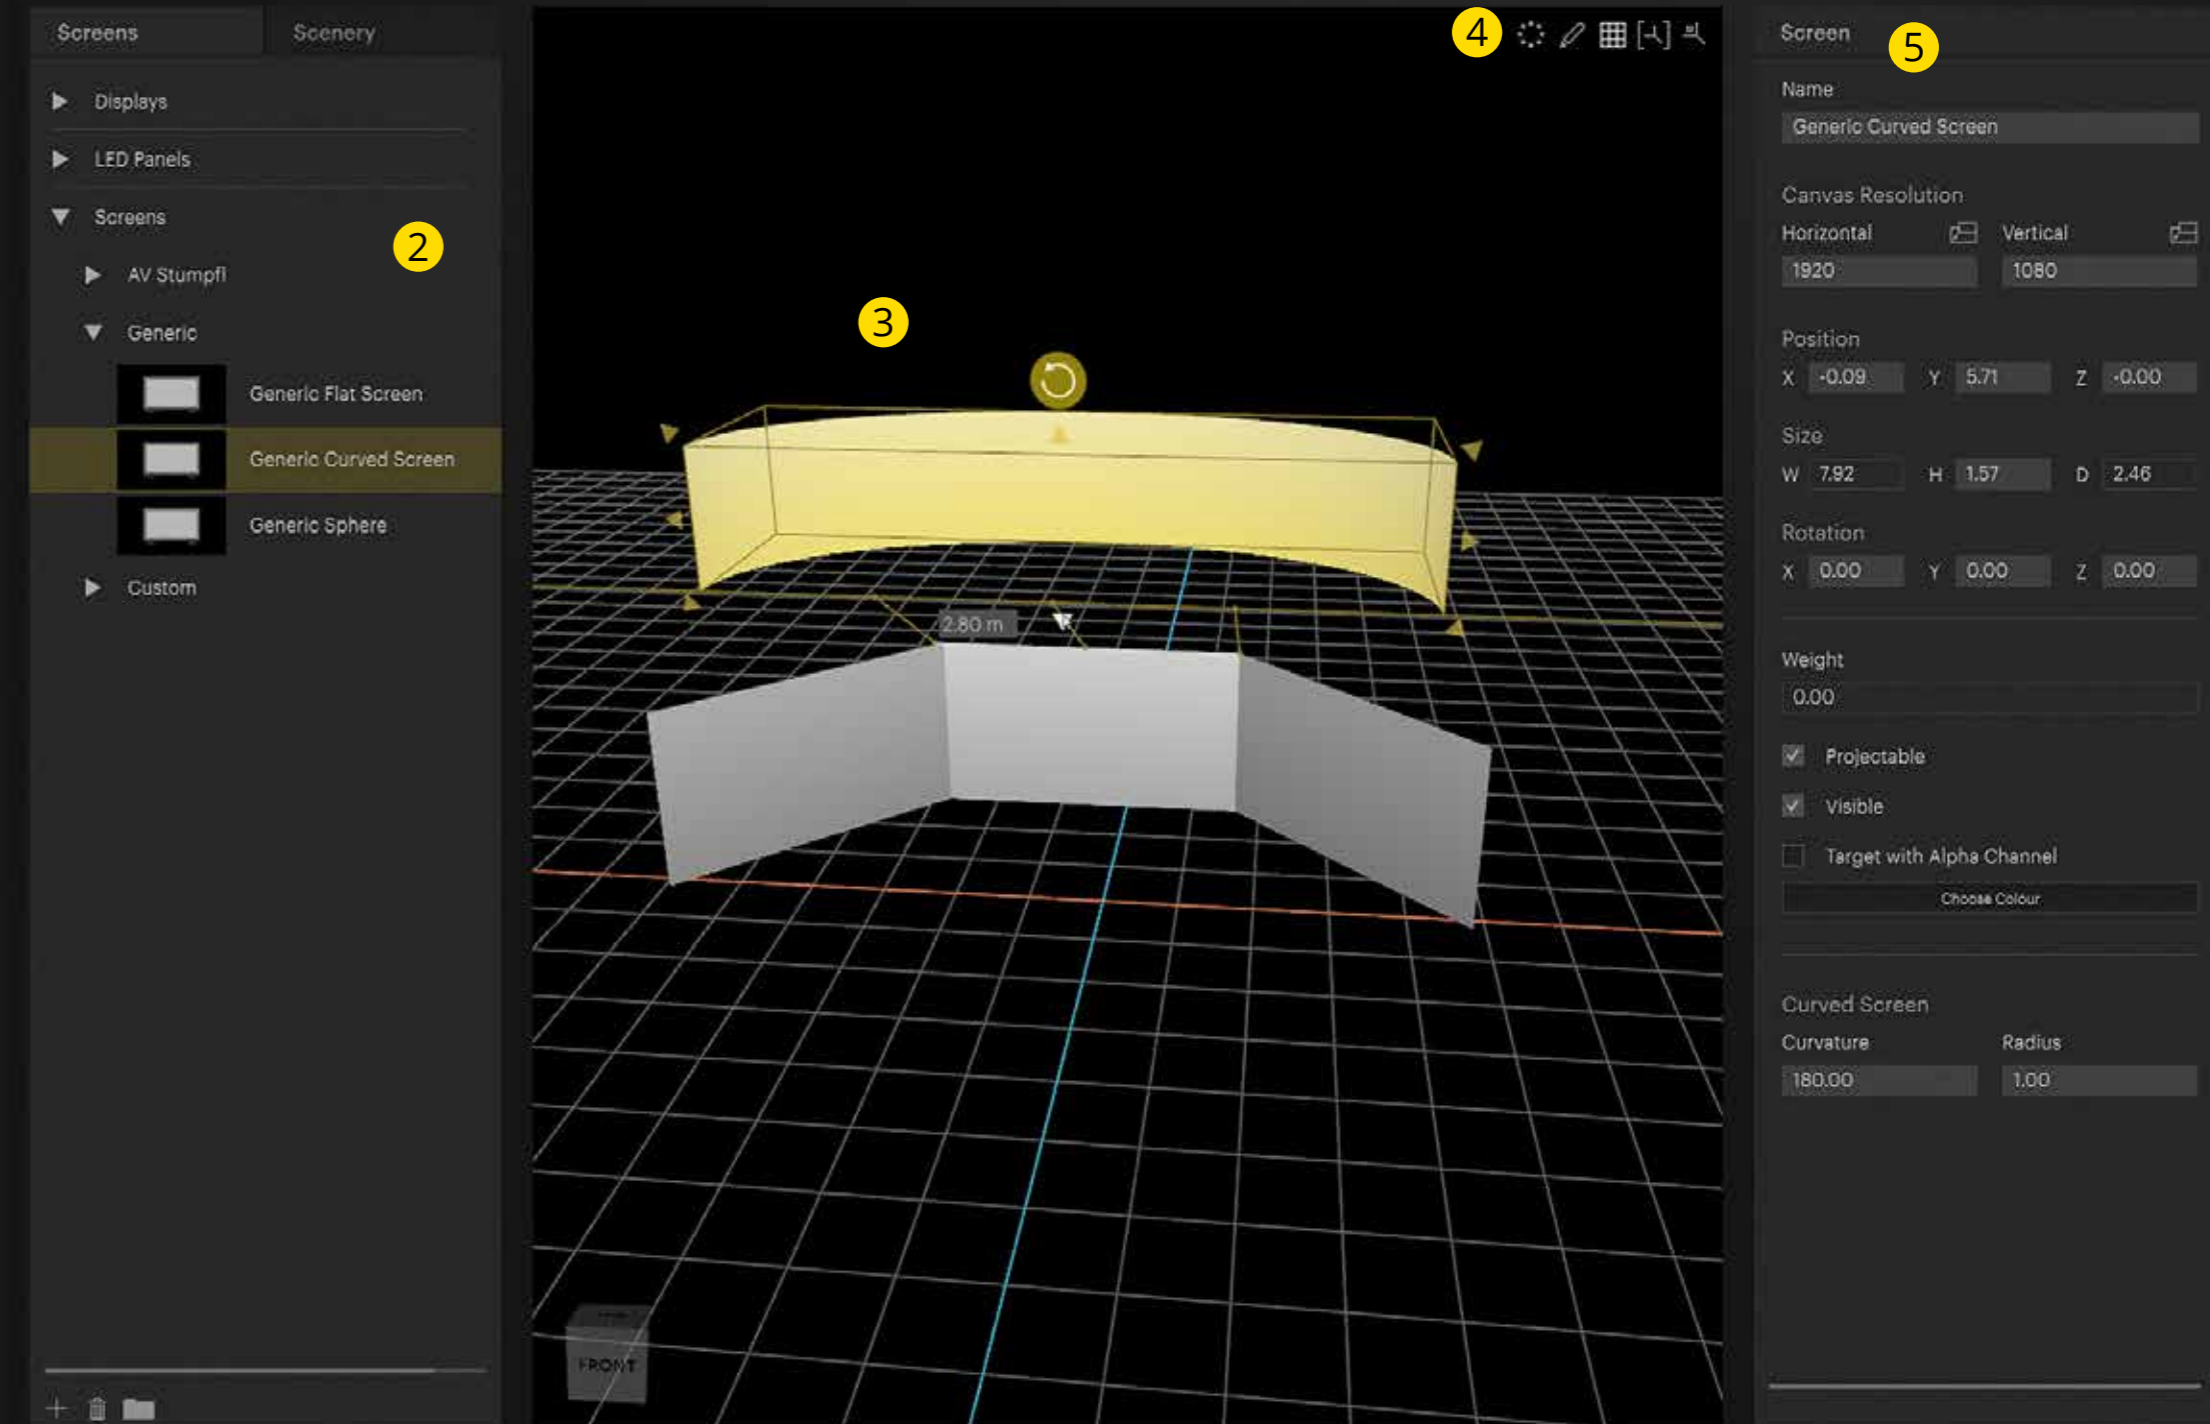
Screens
Scenery

Displays
LED Panels
Screens
2
AV Stumpfl
Generic
Generic Flat Screen
Generic Curved Screen
Generic Sphere
Custom

4
3
2.80 m
FRONT

Screen
5
Name
Generic Curved Screen
Canvas Resolution
Horizontal
Vertical
1920
1080
Position
X -0.09
Y 5.71
Z -0.00
Size
W 7.92
H 1.57
D 2.46
Rotation
X 0.00
Y 0.00
Z 0.00
Weight
0.00
Projectable
Visible
Target with Alpha Channel
Choose Colour
Curved Screen
Curvature
Radius
180.00
1.00